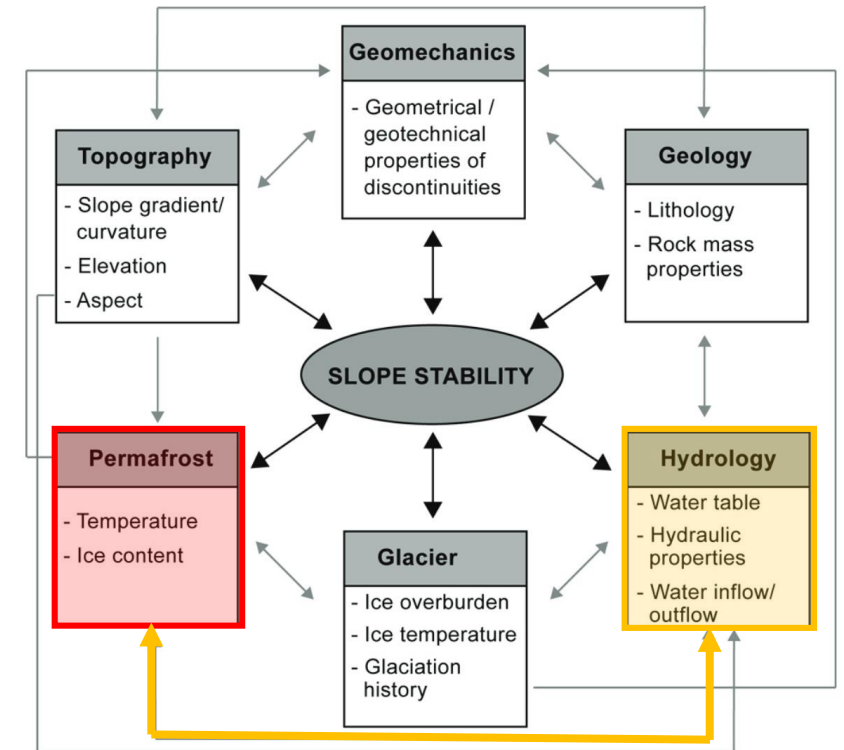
Geomechanics

- Geometrical / geotechnical properties of discontinuities

Topography

- Slope gradient/ curvature
- Elevation
- Aspect

Geology

- Lithology
- Rock mass properties

SLOPE STABILITY

Permafrost

- Temperature
- Ice content

Hydrology

- Water table
- Hydraulic properties
- Water inflow/ outflow

Glacier

- Ice overburden
- Ice temperature
- Glaciation history